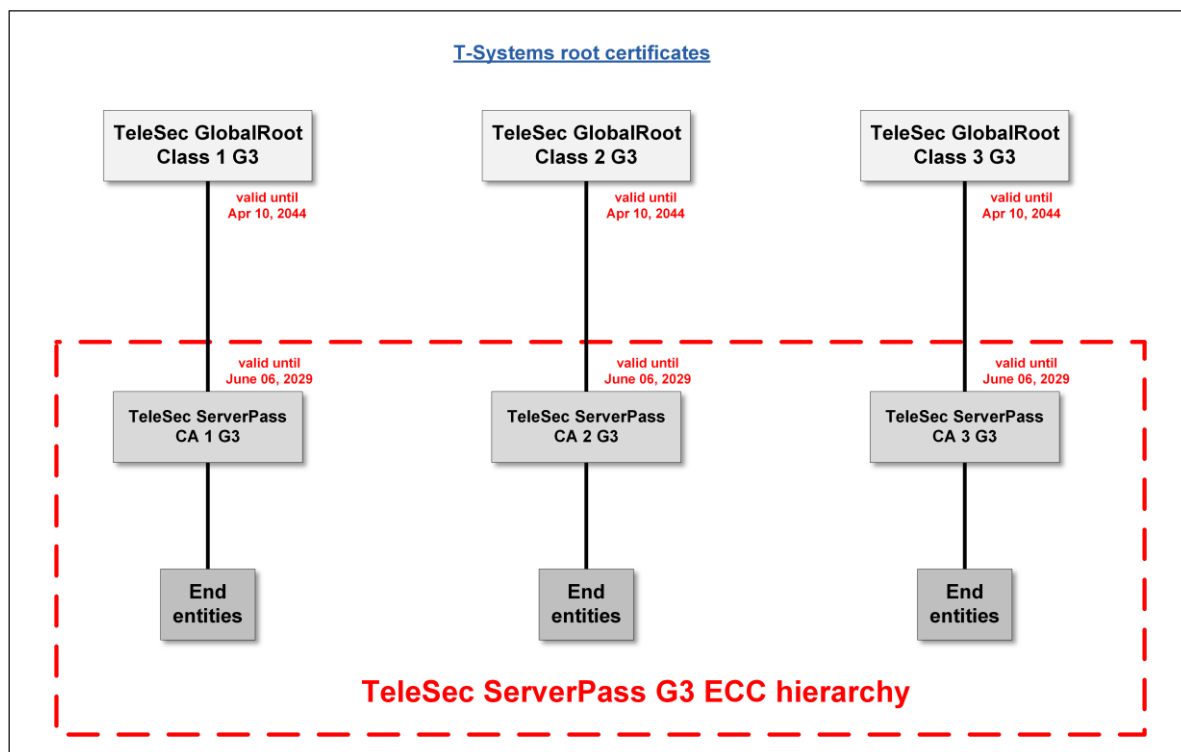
T-Systems root certificates

TeleSec GlobalRoot Class 1 G3

valid until Apr 10, 2044

TeleSec GlobalRoot Class 2 G3

valid until Apr 10, 2044

TeleSec GlobalRoot Class 3 G3

valid until Apr 10, 2044

valid until June 06, 2029

TeleSec ServerPass CA 1 G3

valid until June 06, 2029

TeleSec ServerPass CA 2 G3

valid until June 06, 2029

TeleSec ServerPass CA 3 G3

End entities

End entities

End entities

TeleSec ServerPass G3 ECC hierarchy